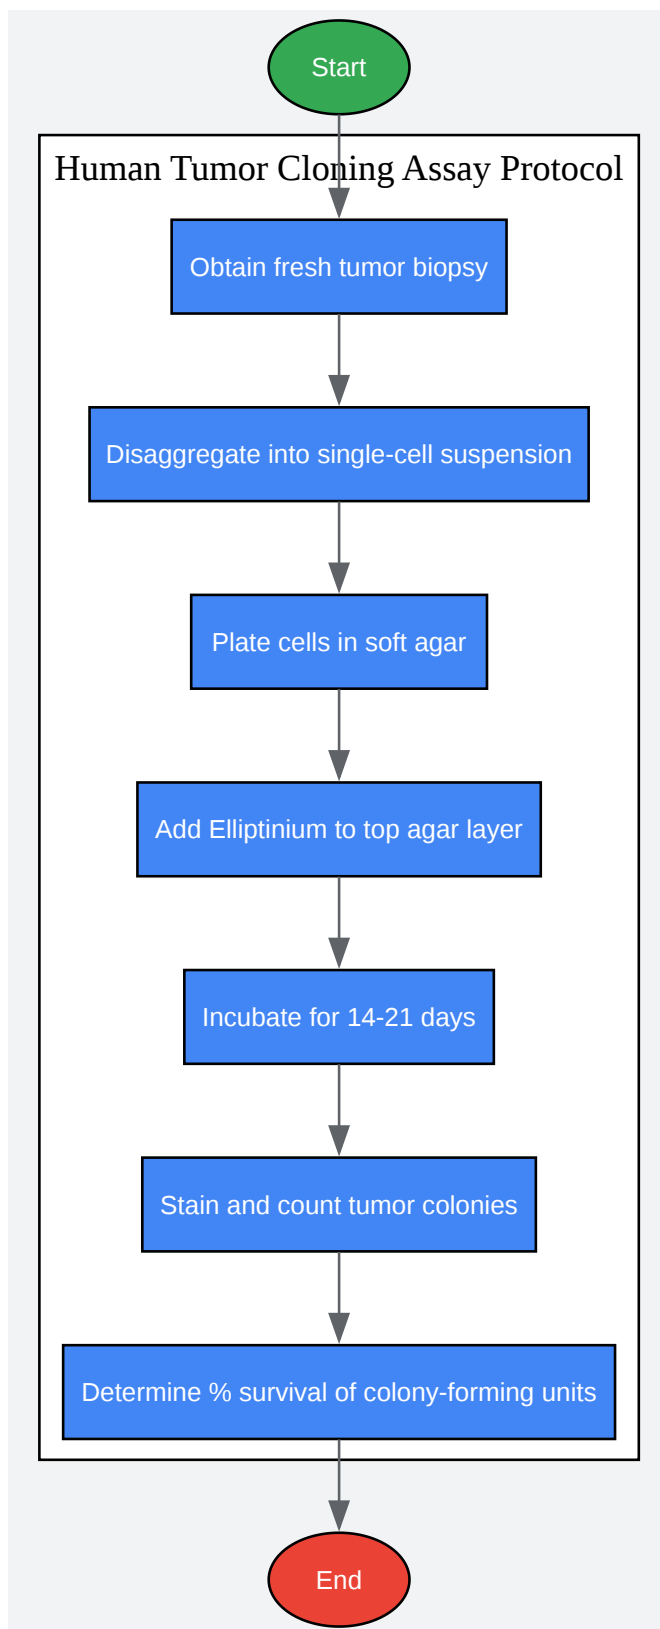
Start

Human Tumor Cloning Assay Protocol

Obtain fresh tumor biopsy

Disaggregate into single-cell suspension

Plate cells in soft agar

Add Elliptinium to top agar layer

Incubate for 14-21 days

Stain and count tumor colonies

Determine % survival of colony-forming units

End